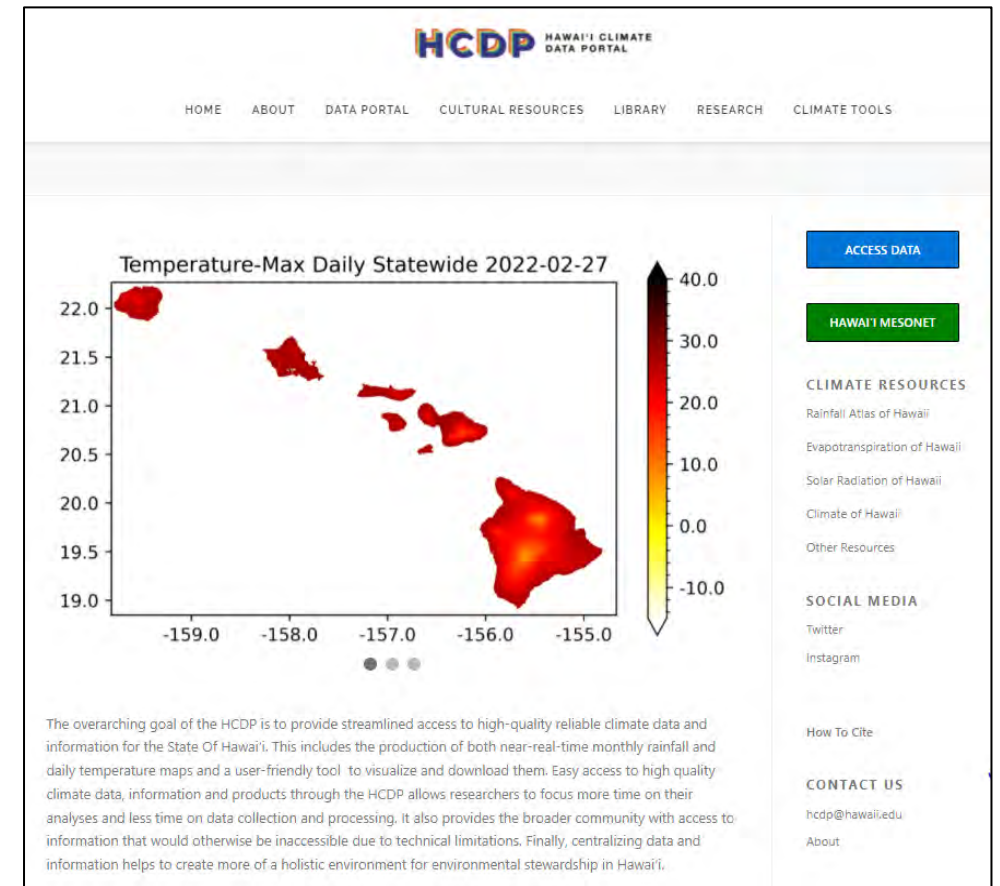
HCDP HAWAIʻI CLIMATE DATA PORTAL

HOME ABOUT DATA PORTAL CULTURAL RESOURCES LIBRARY RESEARCH CLIMATE TOOLS

Temperature-Max Daily Statewide 2022-02-27

22.0
21.5
21.0
20.5
20.0
19.5
19.0

-159.0 -158.0 -157.0 -156.0 -155.0

40.0
30.0
20.0
10.0
0.0
-10.0

ACCESS DATA

HAWAIʻI MESONET

CLIMATE RESOURCES

Rainfall Atlas of Hawaii

Evapotranspiration of Hawaii

Solar Radiation of Hawaii

Climate of Hawaii

Other Resources

SOCIAL MEDIA

Twitter

Instagram

How To Cite

CONTACT US

hcdp@hawaii.edu

About

The overarching goal of the HCDP is to provide streamlined access to high-quality reliable climate data and information for the State Of Hawaiʻi. This includes the production of both near-real-time monthly rainfall and daily temperature maps and a user-friendly tool to visualize and download them. Easy access to high quality climate data, information and products through the HCDP allows researchers to focus more time on their analyses and less time on data collection and processing. It also provides the broader community with access to information that would otherwise be inaccessible due to technical limitations. Finally, centralizing data and information helps to create more of a holistic environment for environmental stewardship in Hawaiʻi.